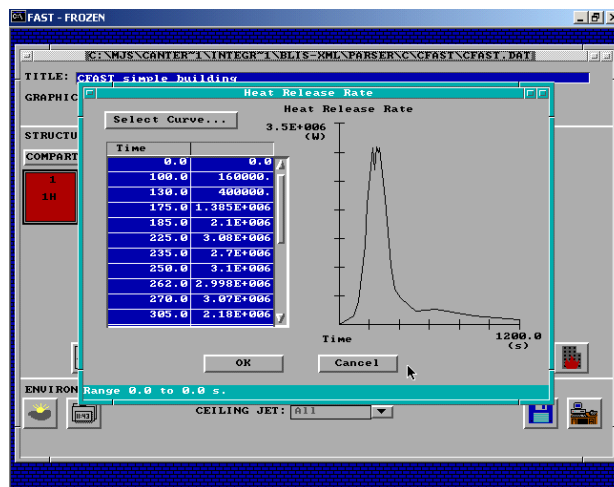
FAST - FROZEN

C:\MJS\CANTER~1\INTEGR~1\BLIS-XML\PARSER\C\CFAST\CFAST.DAT

TITLE: CFAST simple building

GRAPHIC

STRUCTU

COMPART

1
1N

Heat Release Rate

Select Curve...

Heat Release Rate

3.5E+006
(W)

| Time | |
|---|---|
| 0.0 | 0.0 |
| 100.0 | 160000. |
| 130.0 | 400000. |
| 175.0 | 1.385E+006 |
| 185.0 | 2.1E+006 |
| 225.0 | 3.08E+006 |
| 235.0 | 2.7E+006 |
| 250.0 | 3.1E+006 |
| 262.0 | 2.998E+006 |
| 270.0 | 3.07E+006 |
| 305.0 | 2.18E+006 |

Time

1200.0
(s)

OK

Cancel

ENVIRON

Range 0.0 to 0.0 s.

CEILING JET: All